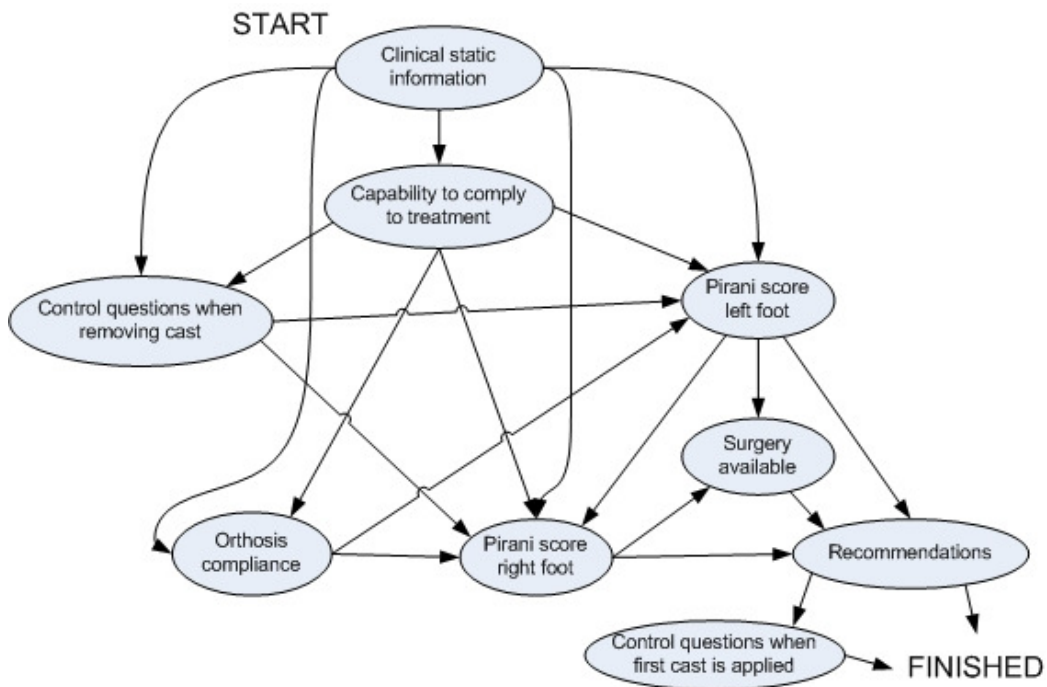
START

Clinical static information

Capability to comply to treatment

Control questions when removing cast

Pirani score left foot

Surgery available

Orthosis compliance

Pirani score right foot

Recommendations

Control questions when first cast is applied

FINISHED